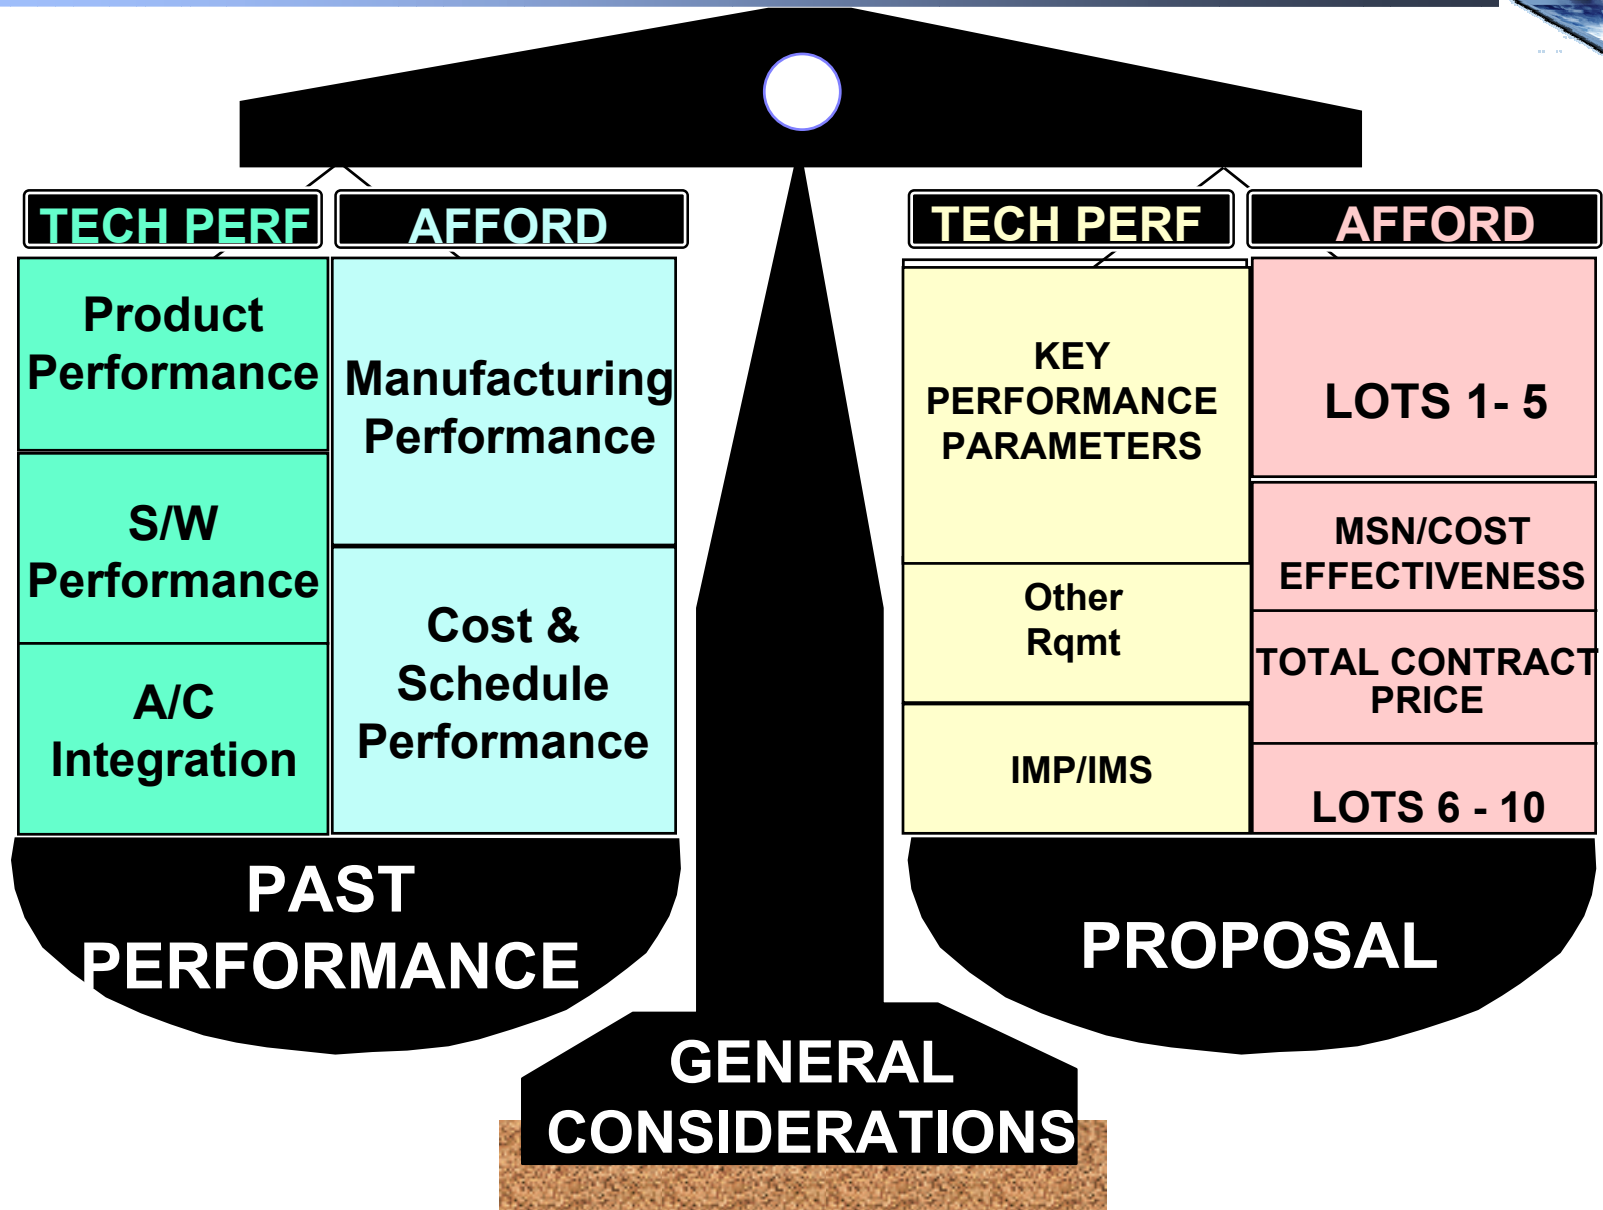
TECH PERF

AFFORD

Product Performance

S/W Performance

A/C Integration

Manufacturing Performance

Cost & Schedule Performance

PAST PERFORMANCE

TECH PERF

AFFORD

KEY PERFORMANCE PARAMETERS

Other Rqmt

IMP/IMS

LOTS 1- 5

MSN/COST EFFECTIVENESS

TOTAL CONTRACT PRICE

LOTS 6 - 10

PROPOSAL

GENERAL CONSIDERATIONS